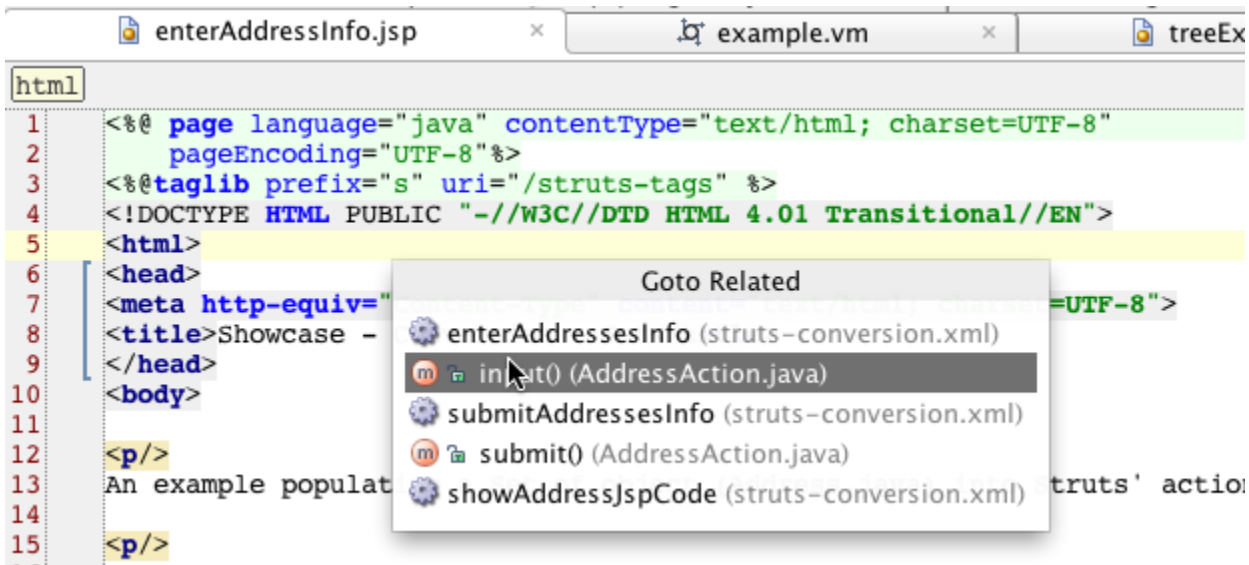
enterAddressInfo.jsp × example.vm × treeEx

html

1 <%@ page language="java" contentType="text/html; charset=UTF-8"
2 pageEncoding="UTF-8"%>
3 <%@taglib prefix="s" uri="/struts-tags" %>
4 <!DOCTYPE HTML PUBLIC "-//W3C//DTD HTML 4.01 Transitional//EN">
5 <html>
6 <head>
7 <meta http-equiv="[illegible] =UTF-8">
8 <title>Showcase - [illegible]
9 </head>
10 <body>
11
12 <p/>
13 An example populat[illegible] struts' actio
14
15 <p/>

Goto Related
enterAddressesInfo (struts-conversion.xml)
in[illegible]t() (AddressAction.java)
submitAddressesInfo (struts-conversion.xml)
submit() (AddressAction.java)
showAddressJspCode (struts-conversion.xml)